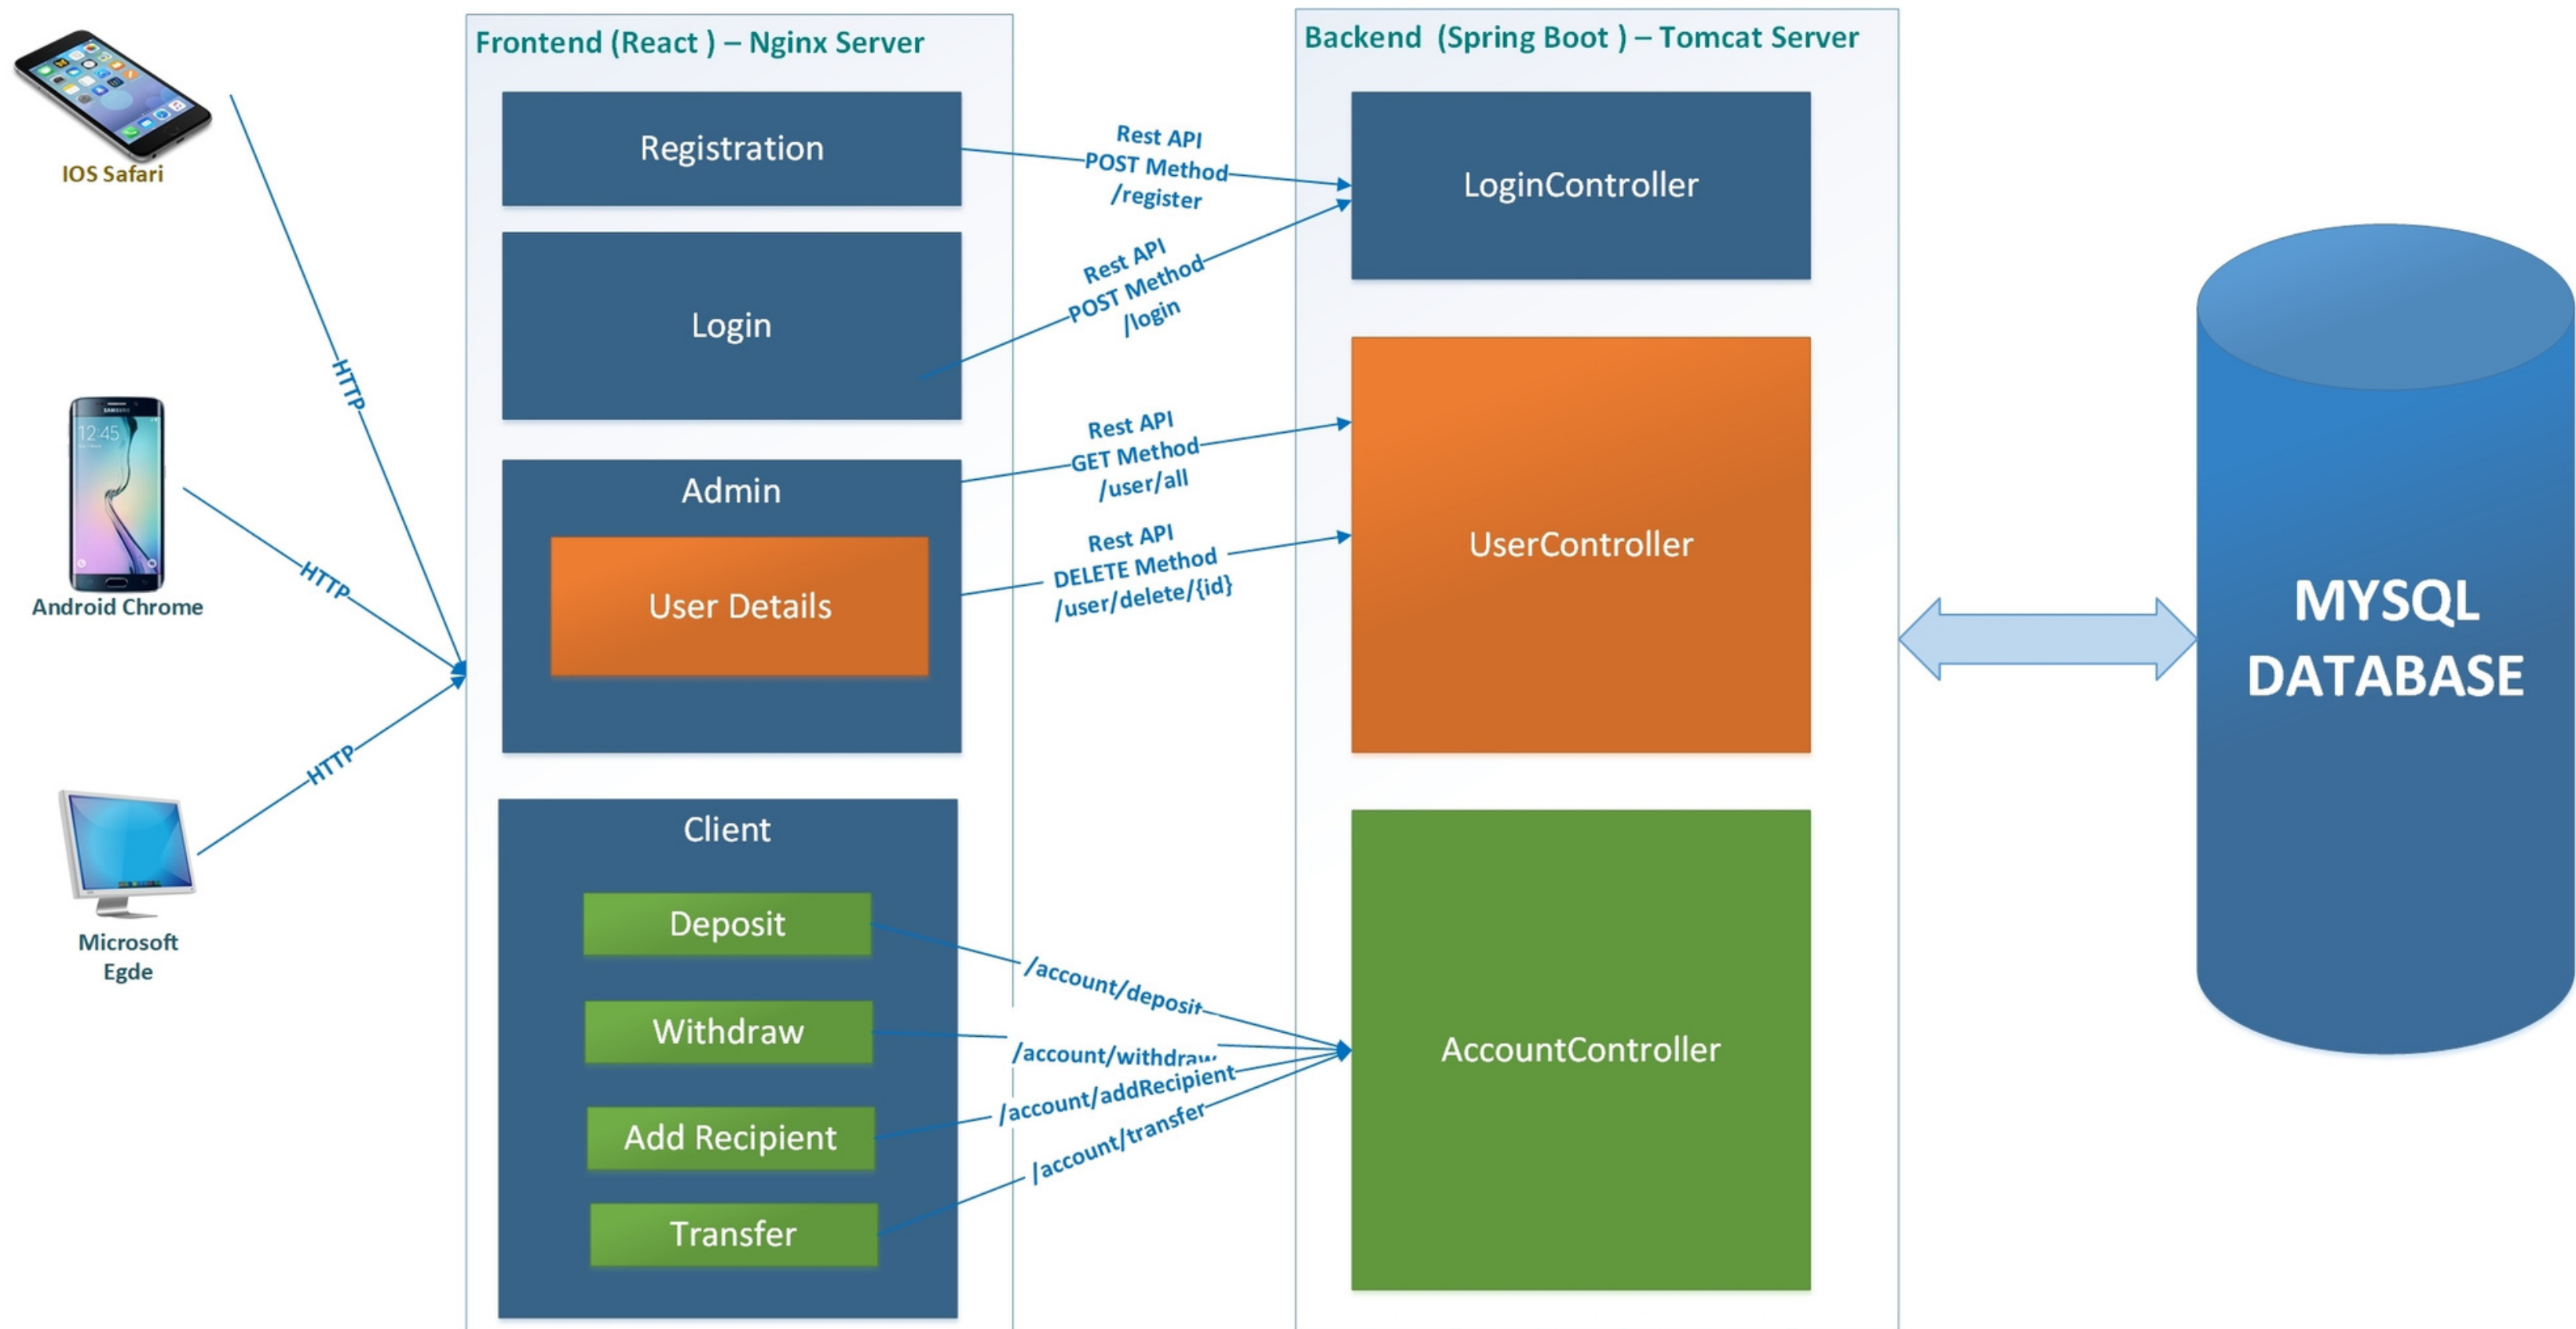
IOS Safari

Android Chrome

Microsoft Egde

HTTP

HTTP

HTTP

Frontend (React ) – Nginx Server

Registration

Login

Admin

User Details

Client

Deposit

Withdraw

Add Recipient

Transfer

Rest API
POST Method
/register

Rest API
POST Method
/login

Rest API
GET Method
/user/all

Rest API
DELETE Method
/user/delete/{id}

/account/deposit

/account/withdraw

/account/addRecipient

/account/transfer

Backend (Spring Boot ) – Tomcat Server

LoginController

UserController

AccountController

MYSQL DATABASE